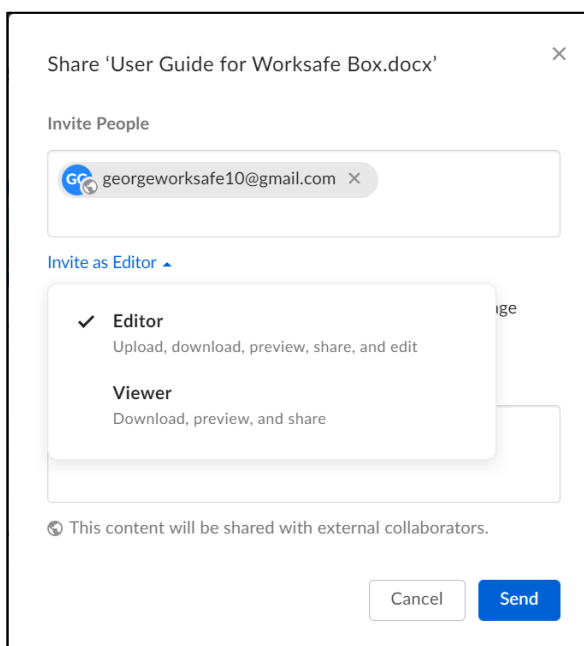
Share ‘User Guide for Worksafe Box.docx’

×

Invite People

GG georgeworksafe10@gmail.com ×

Invite as Editor ▴

✓ Editor
Upload, download, preview, share, and edit

Viewer
Download, preview, and share

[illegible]ge

This content will be shared with external collaborators.

Cancel

Send